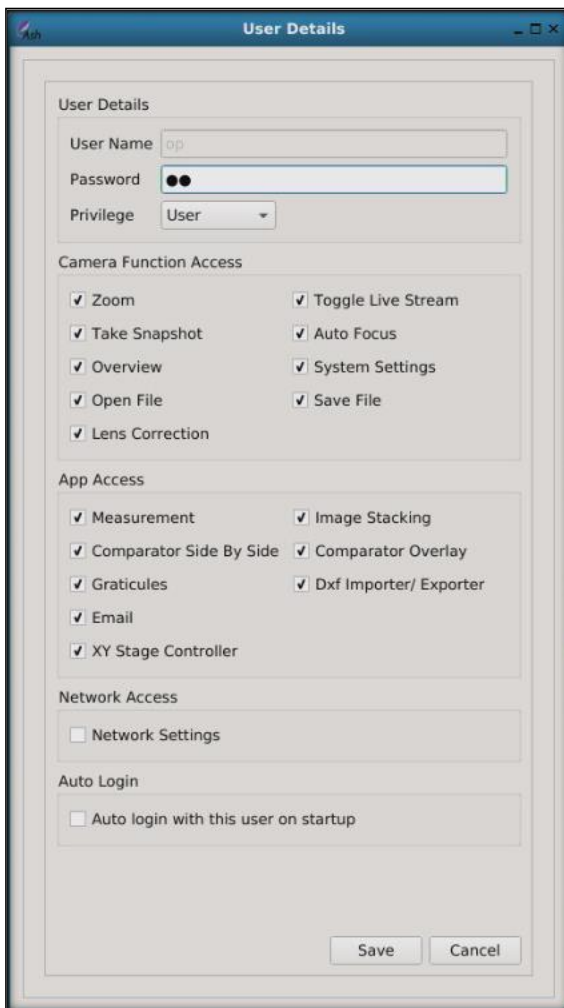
Ash

User Details

User Details

User Name op

Password ●●

Privilege User

Camera Function Access

✓ Zoom
✓ Take Snapshot
✓ Overview
✓ Open File
✓ Lens Correction

✓ Toggle Live Stream
✓ Auto Focus
✓ System Settings
✓ Save File

App Access

✓ Measurement
✓ Comparator Side By Side
✓ Graticules
✓ Email
✓ XY Stage Controller

✓ Image Stacking
✓ Comparator Overlay
✓ Dxf Importer/ Exporter

Network Access

Network Settings

Auto Login

Auto login with this user on startup

Save Cancel